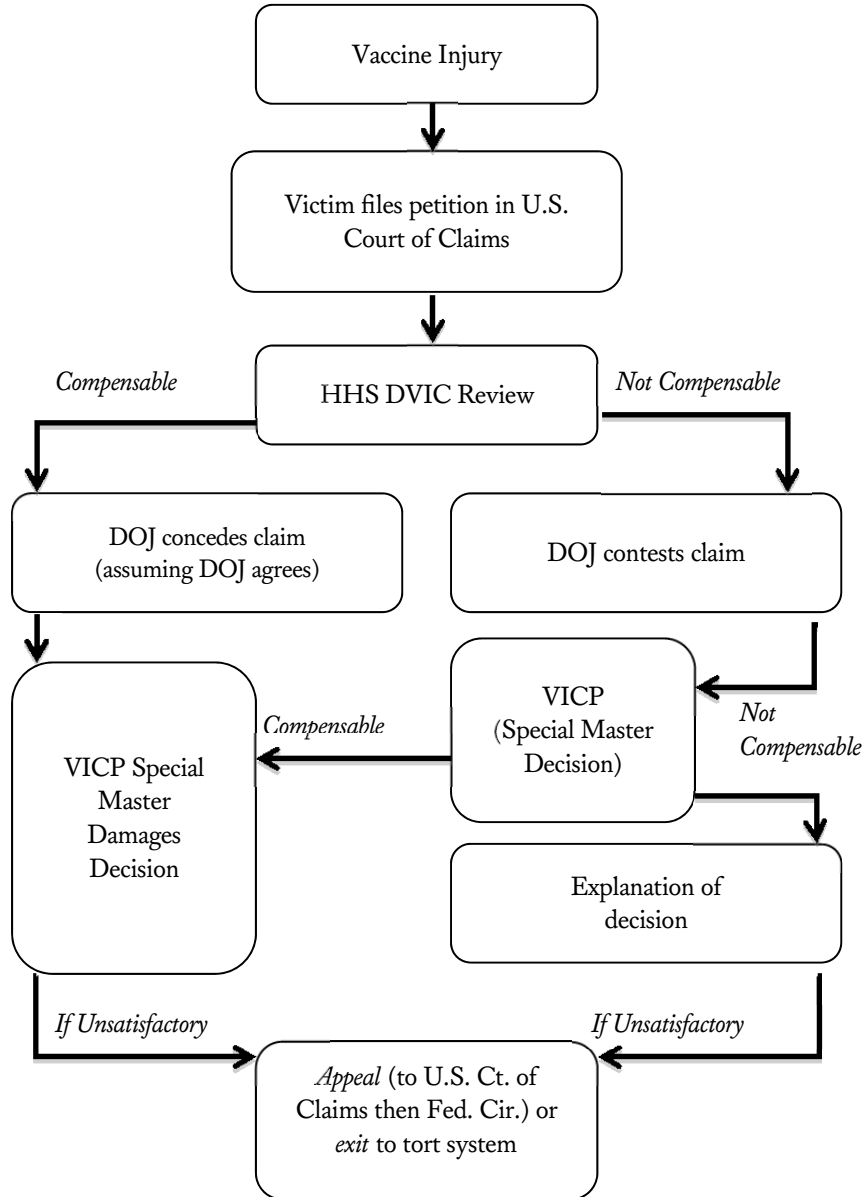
Vaccine Injury

Victim files petition in U.S. Court of Claims

*Compensable*

HHS DVIC Review

*Not Compensable*

DOJ concedes claim (assuming DOJ agrees)

DOJ contests claim

VICP Special Master Damages Decision

*Compensable*

VICP (Special Master Decision)

*Not Compensable*

Explanation of decision

*If Unsatisfactory*

*If Unsatisfactory*

*Appeal* (to U.S. Ct. of Claims then Fed. Cir.) or *exit* to tort system